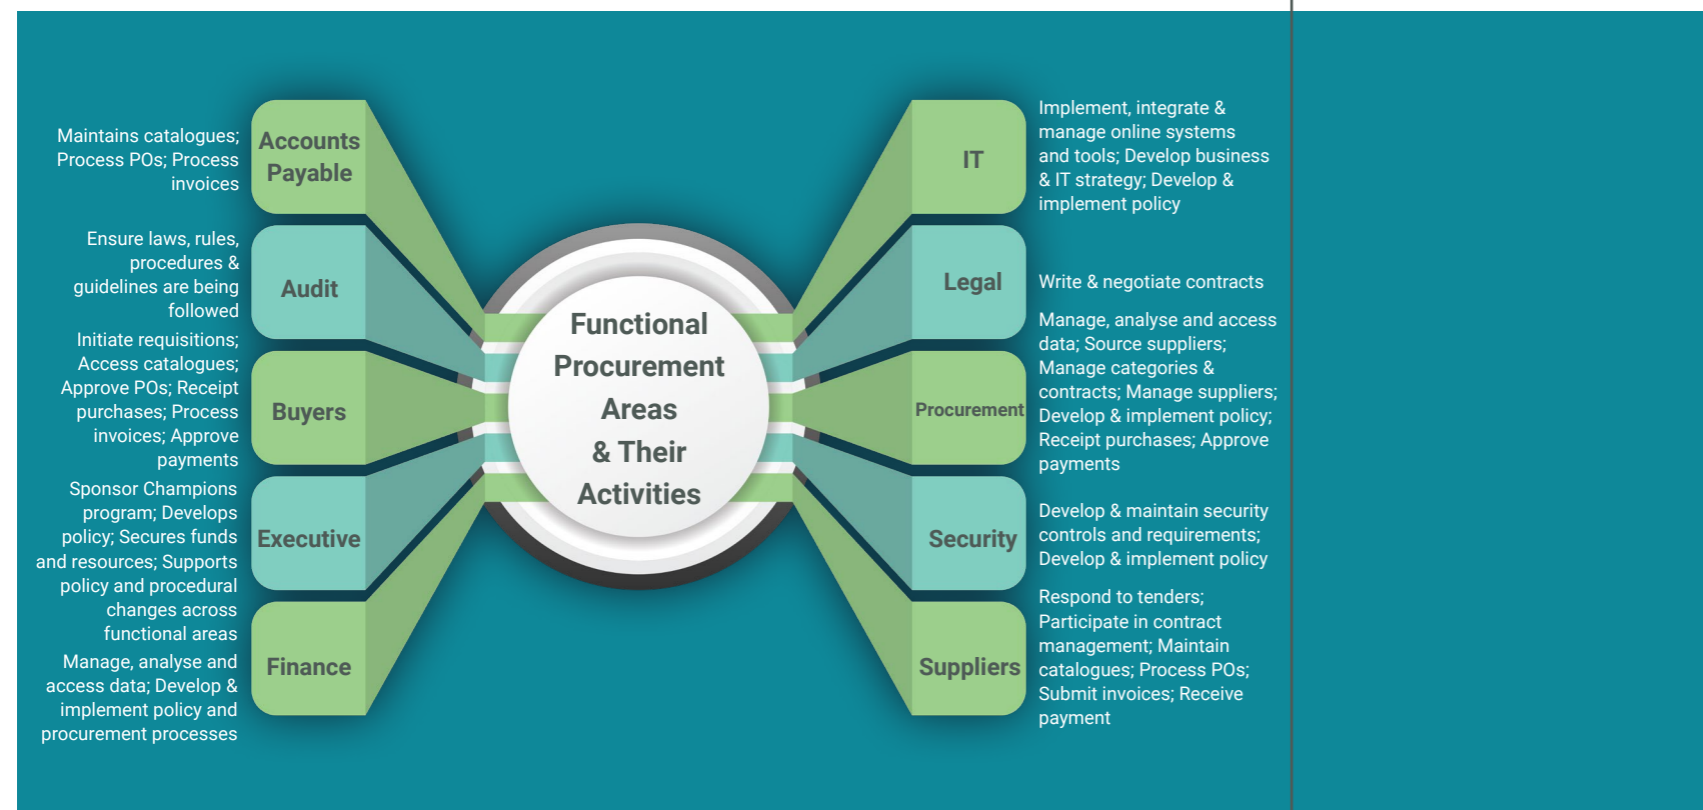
Functional Procurement Areas & Their Activities

Maintains catalogues; Process POs; Process invoices

Accounts Payable

Ensure laws, rules, procedures & guidelines are being followed

Audit

Initiate requisitions; Access catalogues; Approve POs; Receipt purchases; Process invoices; Approve payments

Buyers

Sponsor Champions program; Develops policy; Secures funds and resources; Supports policy and procedural changes across functional areas

Executive

Manage, analyse and access data; Develop & implement policy and procurement processes

Finance

IT

Implement, integrate & manage online systems and tools; Develop business & IT strategy; Develop & implement policy

Legal

Write & negotiate contracts

Procurement

Manage, analyse and access data; Source suppliers; Manage categories & contracts; Manage suppliers; Develop & implement policy; Receipt purchases; Approve payments

Security

Develop & maintain security controls and requirements; Develop & implement policy

Suppliers

Respond to tenders; Participate in contract management; Maintain catalogues; Process POs; Submit invoices; Receive payment